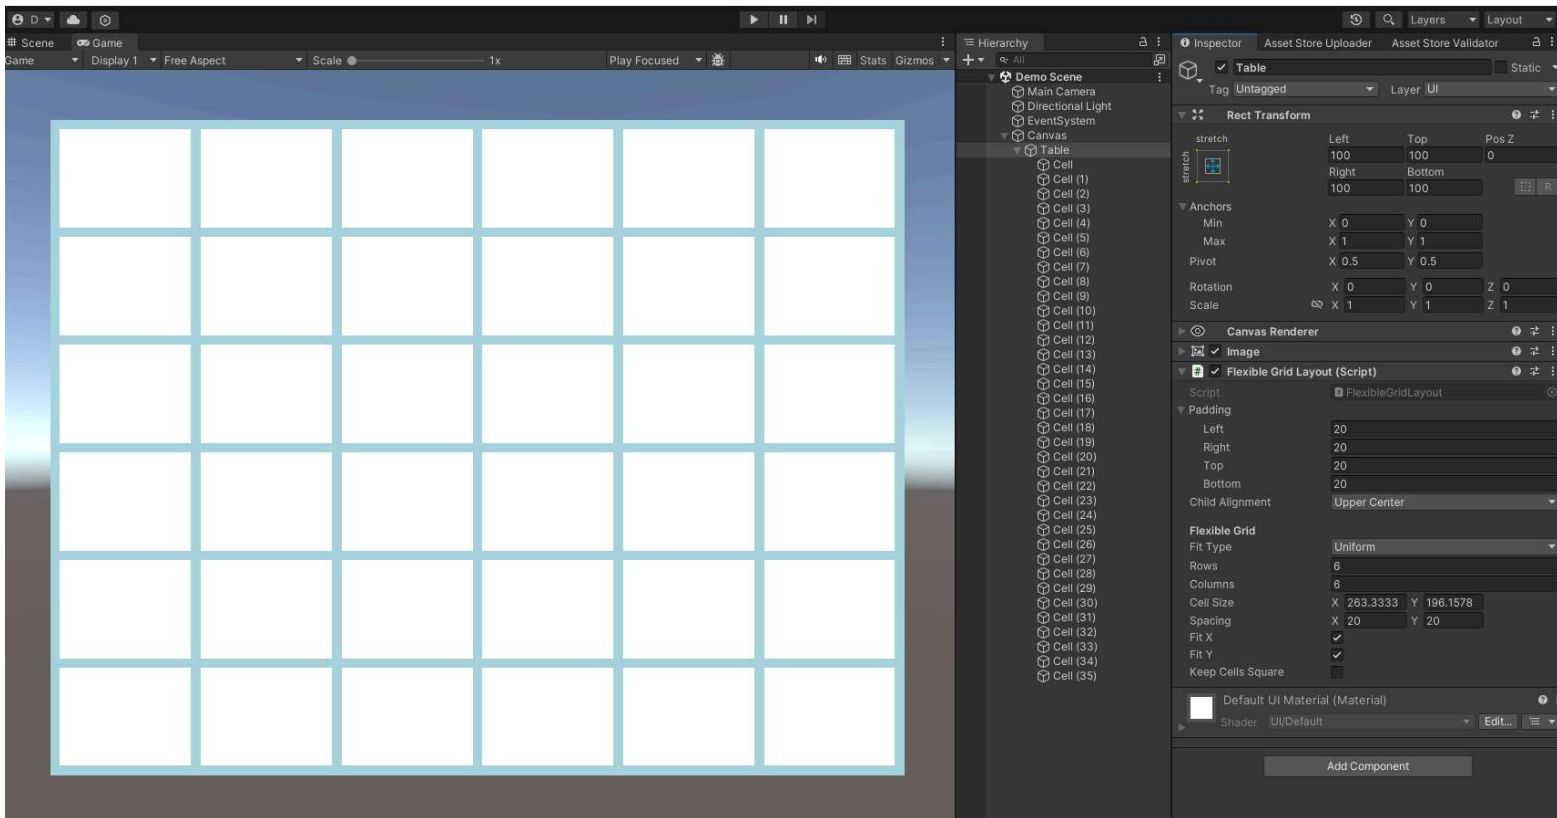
D

Layers Layout

Scene Game

Game Display 1 Free Aspect Scale 1x Play Focused Stats Gizmos

Hierarchy

All

Demo Scene
Main Camera
Directional Light
EventSystem
Canvas
Table
Cell
Cell (1)
Cell (2)
Cell (3)
Cell (4)
Cell (5)
Cell (6)
Cell (7)
Cell (8)
Cell (9)
Cell (10)
Cell (11)
Cell (12)
Cell (13)
Cell (14)
Cell (15)
Cell (16)
Cell (17)
Cell (18)
Cell (19)
Cell (20)
Cell (21)
Cell (22)
Cell (23)
Cell (24)
Cell (25)
Cell (26)
Cell (27)
Cell (28)
Cell (29)
Cell (30)
Cell (31)
Cell (32)
Cell (33)
Cell (34)
Cell (35)

Inspector Asset Store Uploader Asset Store Validator

Table Static

Tag Untagged Layer UI

Rect Transform

stretch Left Top Pos Z
stretch 100 100 0
Right Bottom
100 100

Anchors
Min X 0 Y 0
Max X 1 Y 1
Pivot X 0.5 Y 0.5

Rotation X 0 Y 0 Z 0
Scale X 1 Y 1 Z 1

Canvas Renderer

Image

Flexible Grid Layout (Script)

Script FlexibleGridLayout
Padding
Left 20
Right 20
Top 20
Bottom 20
Child Alignment Upper Center

Flexible Grid
Fit Type Uniform
Rows 6
Columns 6
Cell Size X 263.3333 Y 196.1578
Spacing X 20 Y 20
Fit X
Fit Y
Keep Cells Square

Default UI Material (Material)
Shader UI/Default Edit...

Add Component